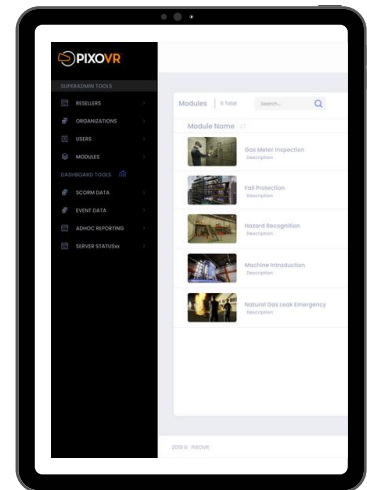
PIXOVR

SUPERADMIN TOOLS

RESELLERS

ORGANIZATIONS

USERS

MODULES

DASHBOARD TOOLS

SCORM DATA

EVENT DATA

ADHOC REPORTING

SERVER STATUSxx

Modules 5 Total

Search...

Module Name

Gas Meter Inspection
Description

Fall Protection
Description

Hazard Recognition
Description

Machine Introduction
Description

Natural Gas Leak Emergency
Description

2019 © PIXOVR